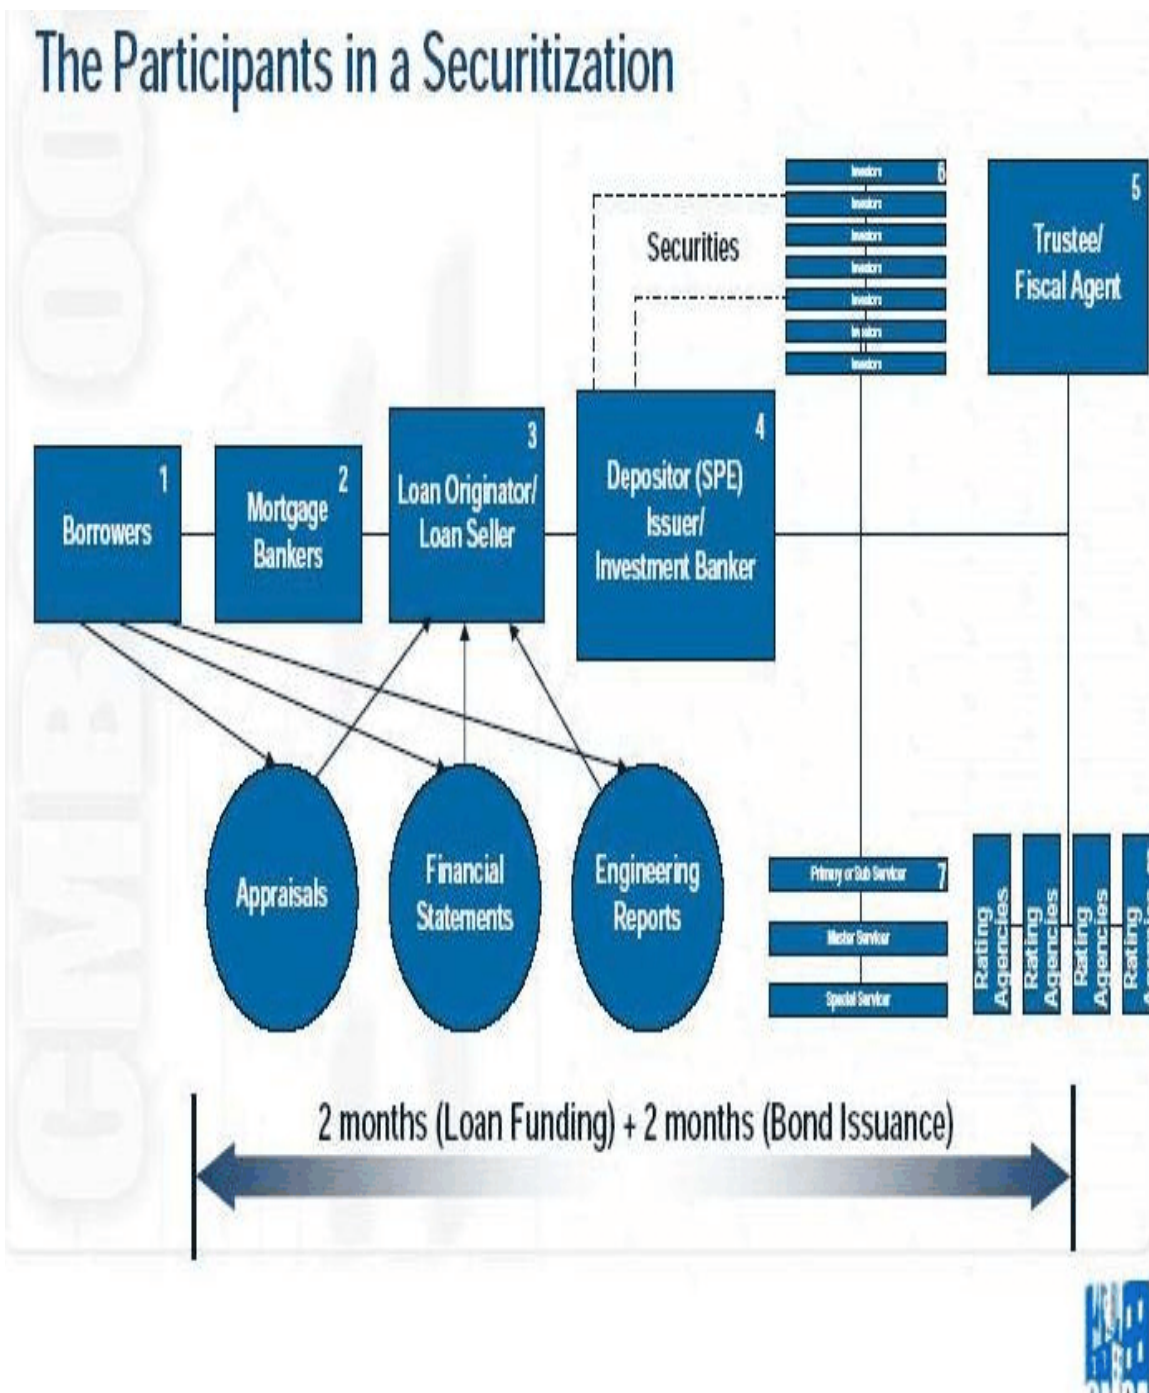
The Participants in a Securitization

Investors 6
Investors
Investors
Investors
Investors
Investors
Investors

Securities

5
Trustee/
Fiscal Agent

1
Borrowers

2
Mortgage Bankers

3
Loan Originator/
Loan Seller

4
Depositor (SPE)
Issuer/
Investment Banker

Appraisals

Financial Statements

Engineering Reports

Primary or Sub Servicer 7
Master Servicer
Special Servicer

Rating Agencies
Rating Agencies
Rating Agencies
Rating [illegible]

2 months (Loan Funding) + 2 months (Bond Issuance)